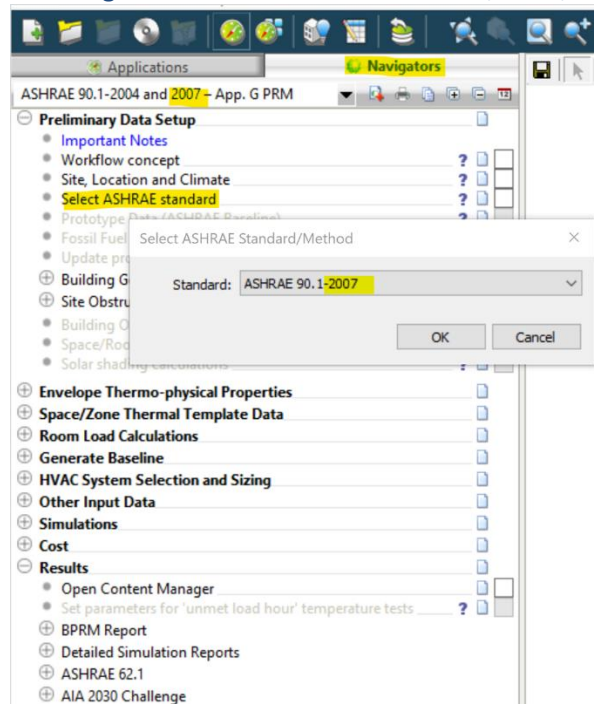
Applications
Navigators

ASHRAE 90.1-2004 and 2007 – App. G PRM

Preliminary Data Setup
Important Notes
Workflow concept ?
Site, Location and Climate ?
Select ASHRAE standard ?
Prototype Data (ASHRAE Baseline) ?
Fossil Fuel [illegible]
Update pro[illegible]
Building G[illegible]
Site Obstru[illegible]
Building O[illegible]
Space/Roo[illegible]
Solar shading calculations ?

Select ASHRAE Standard/Method
Standard: ASHRAE 90.1-2007
OK
Cancel

Envelope Thermo-physical Properties
Space/Zone Thermal Template Data
Room Load Calculations
Generate Baseline
HVAC System Selection and Sizing
Other Input Data
Simulations
Cost
Results
Open Content Manager
Set parameters for 'unmet load hour' temperature tests ?
BPRM Report
Detailed Simulation Reports
ASHRAE 62.1
AIA 2030 Challenge